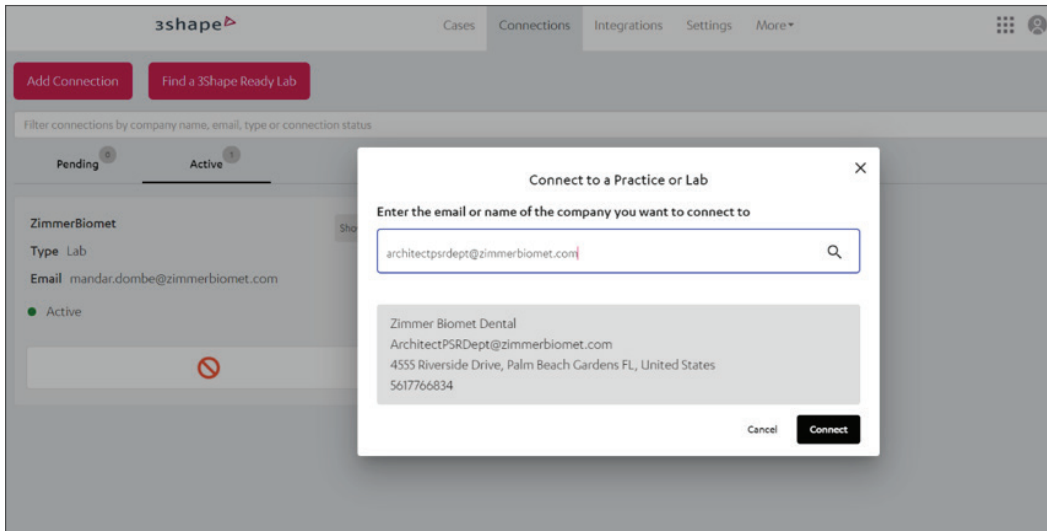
3shape

Cases Connections Integrations Settings More

Add Connection

Find a 3Shape Ready Lab

Filter connections by company name, email, type or connection status

Pending 0

Active 1

ZimmerBiomet

Sho

Type Lab

Email mandar.dombe@zimmerbiomet.com

Active

Connect to a Practice or Lab

Enter the email or name of the company you want to connect to

architectpsrdept@zimmerbiomet.com

Zimmer Biomet Dental
ArchitectPSRDept@zimmerbiomet.com
4555 Riverside Drive, Palm Beach Gardens FL, United States
5617766834

Cancel

Connect